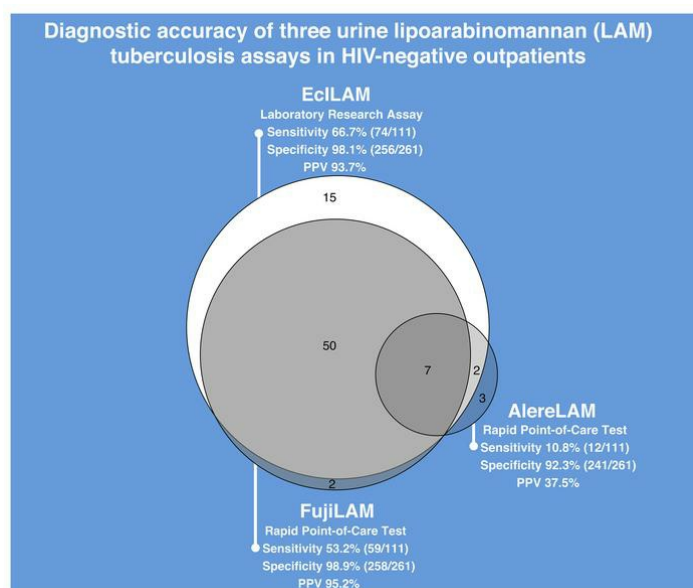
Diagnostic accuracy of three urine lipoarabinomannan (LAM) tuberculosis assays in HIV-negative outpatients

EclLAM
Laboratory Research Assay
Sensitivity 66.7% (74/111)
Specificity 98.1% (256/261)
PPV 93.7%

15

50

7

2

3

2

AlereLAM
Rapid Point-of-Care Test
Sensitivity 10.8% (12/111)
Specificity 92.3% (241/261)
PPV 37.5%

FujiLAM
Rapid Point-of-Care Test
Sensitivity 53.2% (59/111)
Specificity 98.9% (258/261)
PPV 95.2%